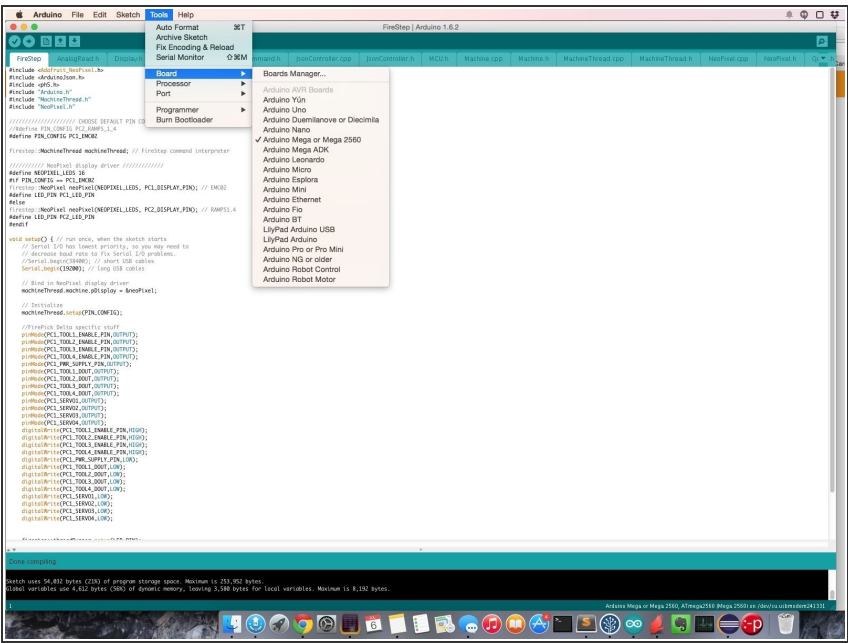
Arduino File Edit Sketch Tools Help

FireStep | Arduino 1.6.2

FireStep AnalogRead.h DisplayB mmand.h JsonController.cpp JsonController.h MCU.h Machine.cpp Machine.h MachineThread.cpp MachineThread.h NeoPixel.cpp NeoPixel.h

Auto Format ⌘T
Archive Sketch
Fix Encoding & Reload
Serial Monitor ⇧⌘M
Board
Processor
Port
Programmer
Burn Bootloader

Boards Manager...
Arduino AVR Boards
Arduino Yún
Arduino Uno
Arduino Duemilanove or Diecimila
Arduino Nano
✓ Arduino Mega or Mega 2560
Arduino Mega ADK
Arduino Leonardo
Arduino Micro
Arduino Esplora
Arduino Mini
Arduino Ethernet
Arduino Fio
Arduino BT
LilyPad Arduino USB
LilyPad Arduino
Arduino Pro or Pro Mini
Arduino NG or older
Arduino Robot Control
Arduino Robot Motor

#include <Adafruit_NeoPixel.h>
#include <ArduinoJson.h>
#include <ph5.h>
#include "Arduino.h"
#include "MachineThread.h"
#include "NeoPixel.h"

////////////////// CHOOSE DEFAULT PIN CO
//#define PIN_CONFIG PC2_RAMPS_1_4
#define PIN_CONFIG PC1_EMC02

firestep::MachineThread machineThread; // FireStep command interpreter

/////////// NeoPixel display driver /////////////
#define NEOPIXEL_LEDS 16
#if PIN_CONFIG == PC1_EMC02
firestep::NeoPixel neoPixel(NEOPIXEL_LEDS, PC1_DISPLAY_PIN); // EMC02
#define LED_PIN PC1_LED_PIN
#else
firestep::NeoPixel neoPixel(NEOPIXEL_LEDS, PC2_DISPLAY_PIN); // RAMPS1.4
#define LED_PIN PC2_LED_PIN
#endif

void setup() { // run once, when the sketch starts
// Serial I/O has lowest priority, so you may need to
// decrease baud rate to fix Serial I/O problems.
//Serial.begin(38400); // short USB cables
Serial.begin(19200); // long USB cables

// Bind in NeoPixel display driver
machineThread.machine.pDisplay = &neoPixel;

// Initialize
machineThread.setup(PIN_CONFIG);

//FirePick Delta specific stuff
pinMode(PC1_TOOL1_ENABLE_PIN,OUTPUT);
pinMode(PC1_TOOL2_ENABLE_PIN,OUTPUT);
pinMode(PC1_TOOL3_ENABLE_PIN,OUTPUT);
pinMode(PC1_TOOL4_ENABLE_PIN,OUTPUT);
pinMode(PC1_PWR_SUPPLY_PIN,OUTPUT);
pinMode(PC1_TOOL1_DOUT,OUTPUT);
pinMode(PC1_TOOL2_DOUT,OUTPUT);
pinMode(PC1_TOOL3_DOUT,OUTPUT);
pinMode(PC1_TOOL4_DOUT,OUTPUT);
pinMode(PC1_SERVO1,OUTPUT);
pinMode(PC1_SERVO2,OUTPUT);
pinMode(PC1_SERVO3,OUTPUT);
pinMode(PC1_SERVO4,OUTPUT);
digitalWrite(PC1_TOOL1_ENABLE_PIN,HIGH);
digitalWrite(PC1_TOOL2_ENABLE_PIN,HIGH);
digitalWrite(PC1_TOOL3_ENABLE_PIN,HIGH);
digitalWrite(PC1_TOOL4_ENABLE_PIN,HIGH);
digitalWrite(PC1_PWR_SUPPLY_PIN,LOW);
digitalWrite(PC1_TOOL1_DOUT,LOW);
digitalWrite(PC1_TOOL2_DOUT,LOW);
digitalWrite(PC1_TOOL3_DOUT,LOW);
digitalWrite(PC1_TOOL4_DOUT,LOW);
digitalWrite(PC1_SERVO1,LOW);
digitalWrite(PC1_SERVO2,LOW);
digitalWrite(PC1_SERVO3,LOW);
digitalWrite(PC1_SERVO4,LOW);

Done compiling.

Sketch uses 54,892 bytes (21%) of program storage space. Maximum is 253,952 bytes.
Global variables use 4,612 bytes (56%) of dynamic memory, leaving 3,580 bytes for local variables. Maximum is 8,192 bytes.

1 Arduino Mega or Mega 2560, ATmega2560 (Mega 2560) on /dev/cu.usbmodem241331